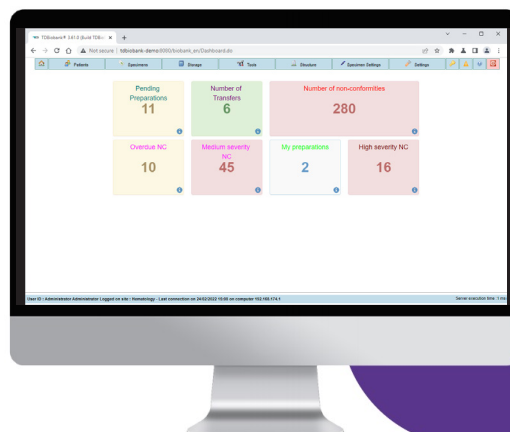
TDBiobank® 3.41.0 (build TDB... ×

Not secure | tdbiobank-demo/0000/tdbiobank_en/Dashboard.do

Patients | Specimens | Storage | Tools | Structure | Specimen Settings | Settings

Pending Preparations
11

Number of Transfers
6

Number of non-conformities
280

Overdue NC
10

Medium severity NC
45

My preparations
2

High severity NC
16

User ID : Administrator Administrator Logged on site : Hematology - Last connection on 24/02/2022 15:50 on computer 192.168.174.1

Server execution time : 1 ms